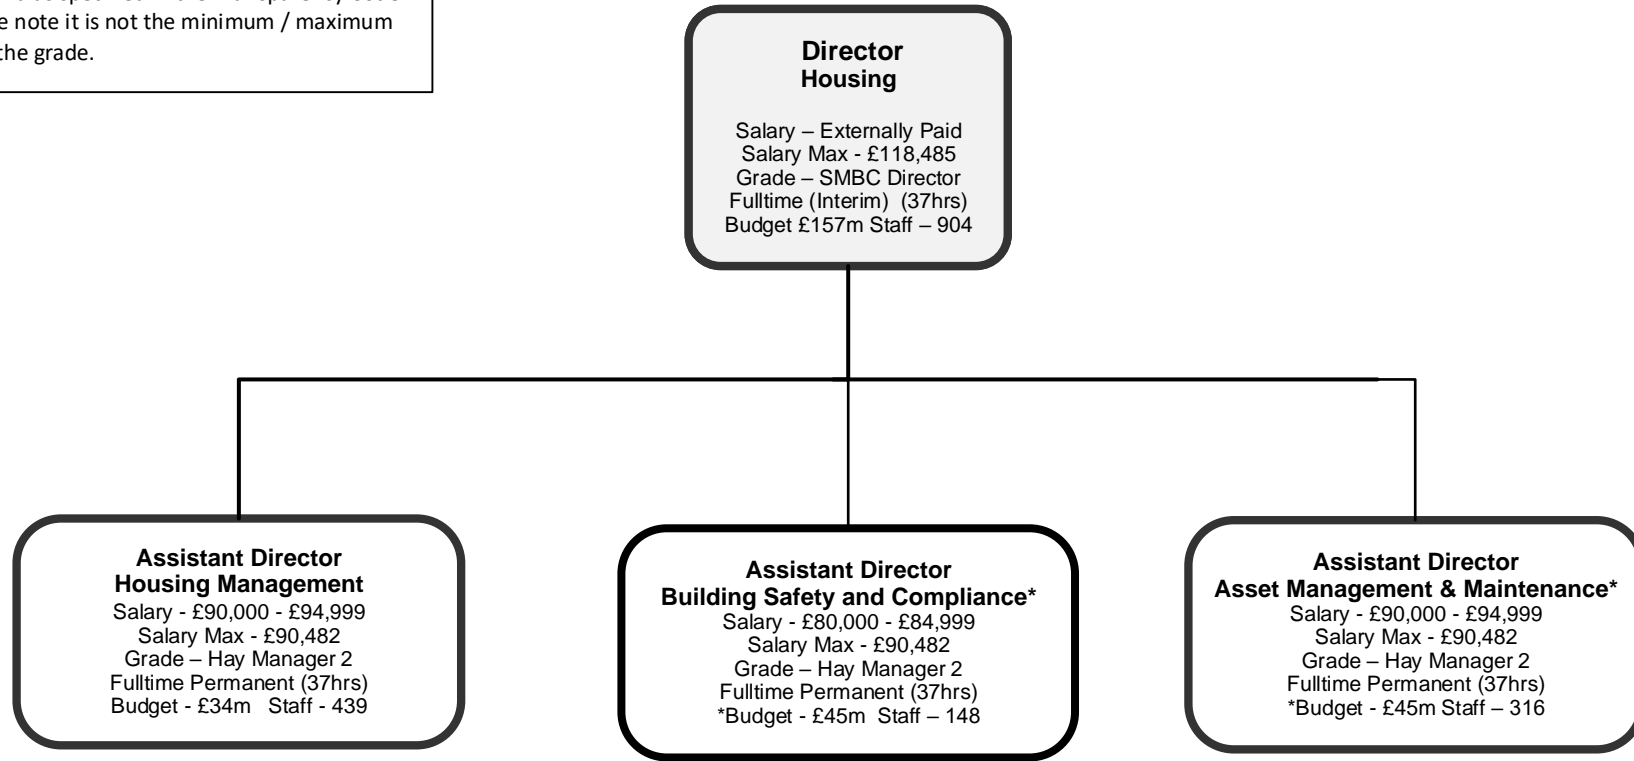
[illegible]
e note it is not the minimum / maximum
the grade.

**Director**
**Housing**

Salary – Externally Paid
Salary Max - £118,485
Grade – SMBC Director
Fulltime (Interim) (37hrs)
Budget £157m Staff – 904

**Assistant Director**
**Housing Management**
Salary - £90,000 - £94,999
Salary Max - £90,482
Grade – Hay Manager 2
Fulltime Permanent (37hrs)
Budget - £34m Staff - 439

**Assistant Director**
**Building Safety and Compliance\***
Salary - £80,000 - £84,999
Salary Max - £90,482
Grade – Hay Manager 2
Fulltime Permanent (37hrs)
\*Budget - £45m Staff – 148

**Assistant Director**
**Asset Management & Maintenance\***
Salary - £90,000 - £94,999
Salary Max - £90,482
Grade – Hay Manager 2
Fulltime Permanent (37hrs)
\*Budget - £45m Staff – 316